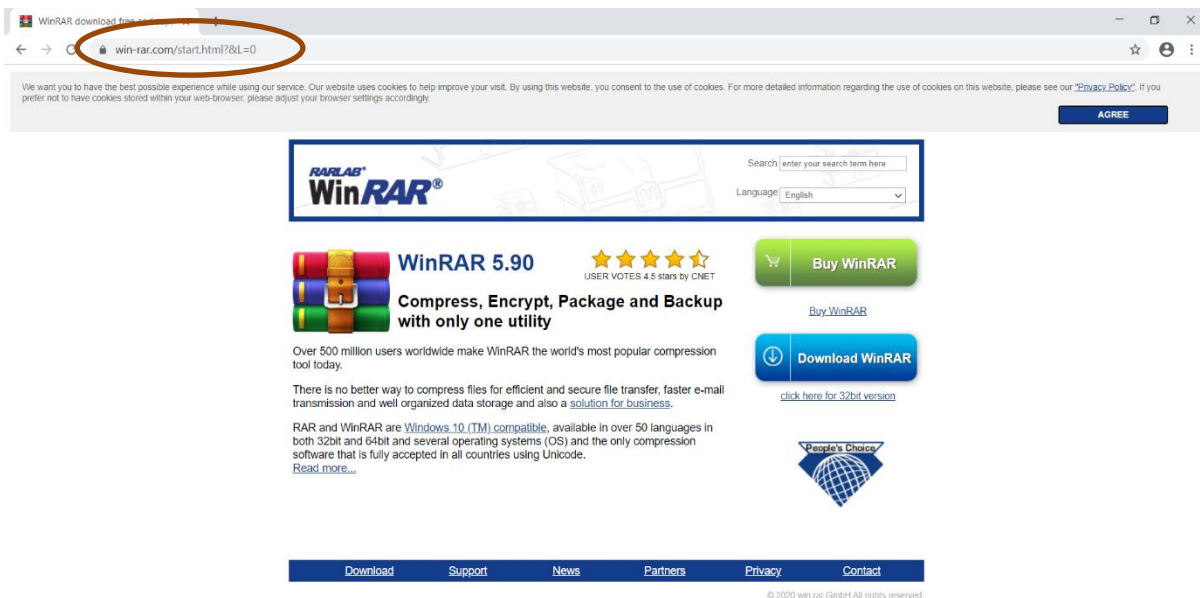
WinRAR download free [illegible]

win-rar.com/start.html?&L=0

We want you to have the best possible experience while using our service. Our website uses cookies to help improve your visit. By using this website, you consent to the use of cookies. For more detailed information regarding the use of cookies on this website, please see our "Privacy Policy". If you prefer not to have cookies stored within your web-browser, please adjust your browser settings accordingly.

AGREE

RARLAB®
WinRAR®

Search enter your search term here

Language English

WinRAR 5.90

USER VOTES 4.5 stars by CNET

Compress, Encrypt, Package and Backup with only one utility

Over 500 million users worldwide make WinRAR the world's most popular compression tool today.

There is no better way to compress files for efficient and secure file transfer, faster e-mail transmission and well organized data storage and also a solution for business.

RAR and WinRAR are Windows 10 (TM) compatible, available in over 50 languages in both 32bit and 64bit and several operating systems (OS) and the only compression software that is fully accepted in all countries using Unicode.
Read more...

Buy WinRAR

Buy WinRAR

Download WinRAR

click here for 32bit version

People's Choice

Download Support News Partners Privacy Contact

© 2020 win.rar GmbH All rights reserved